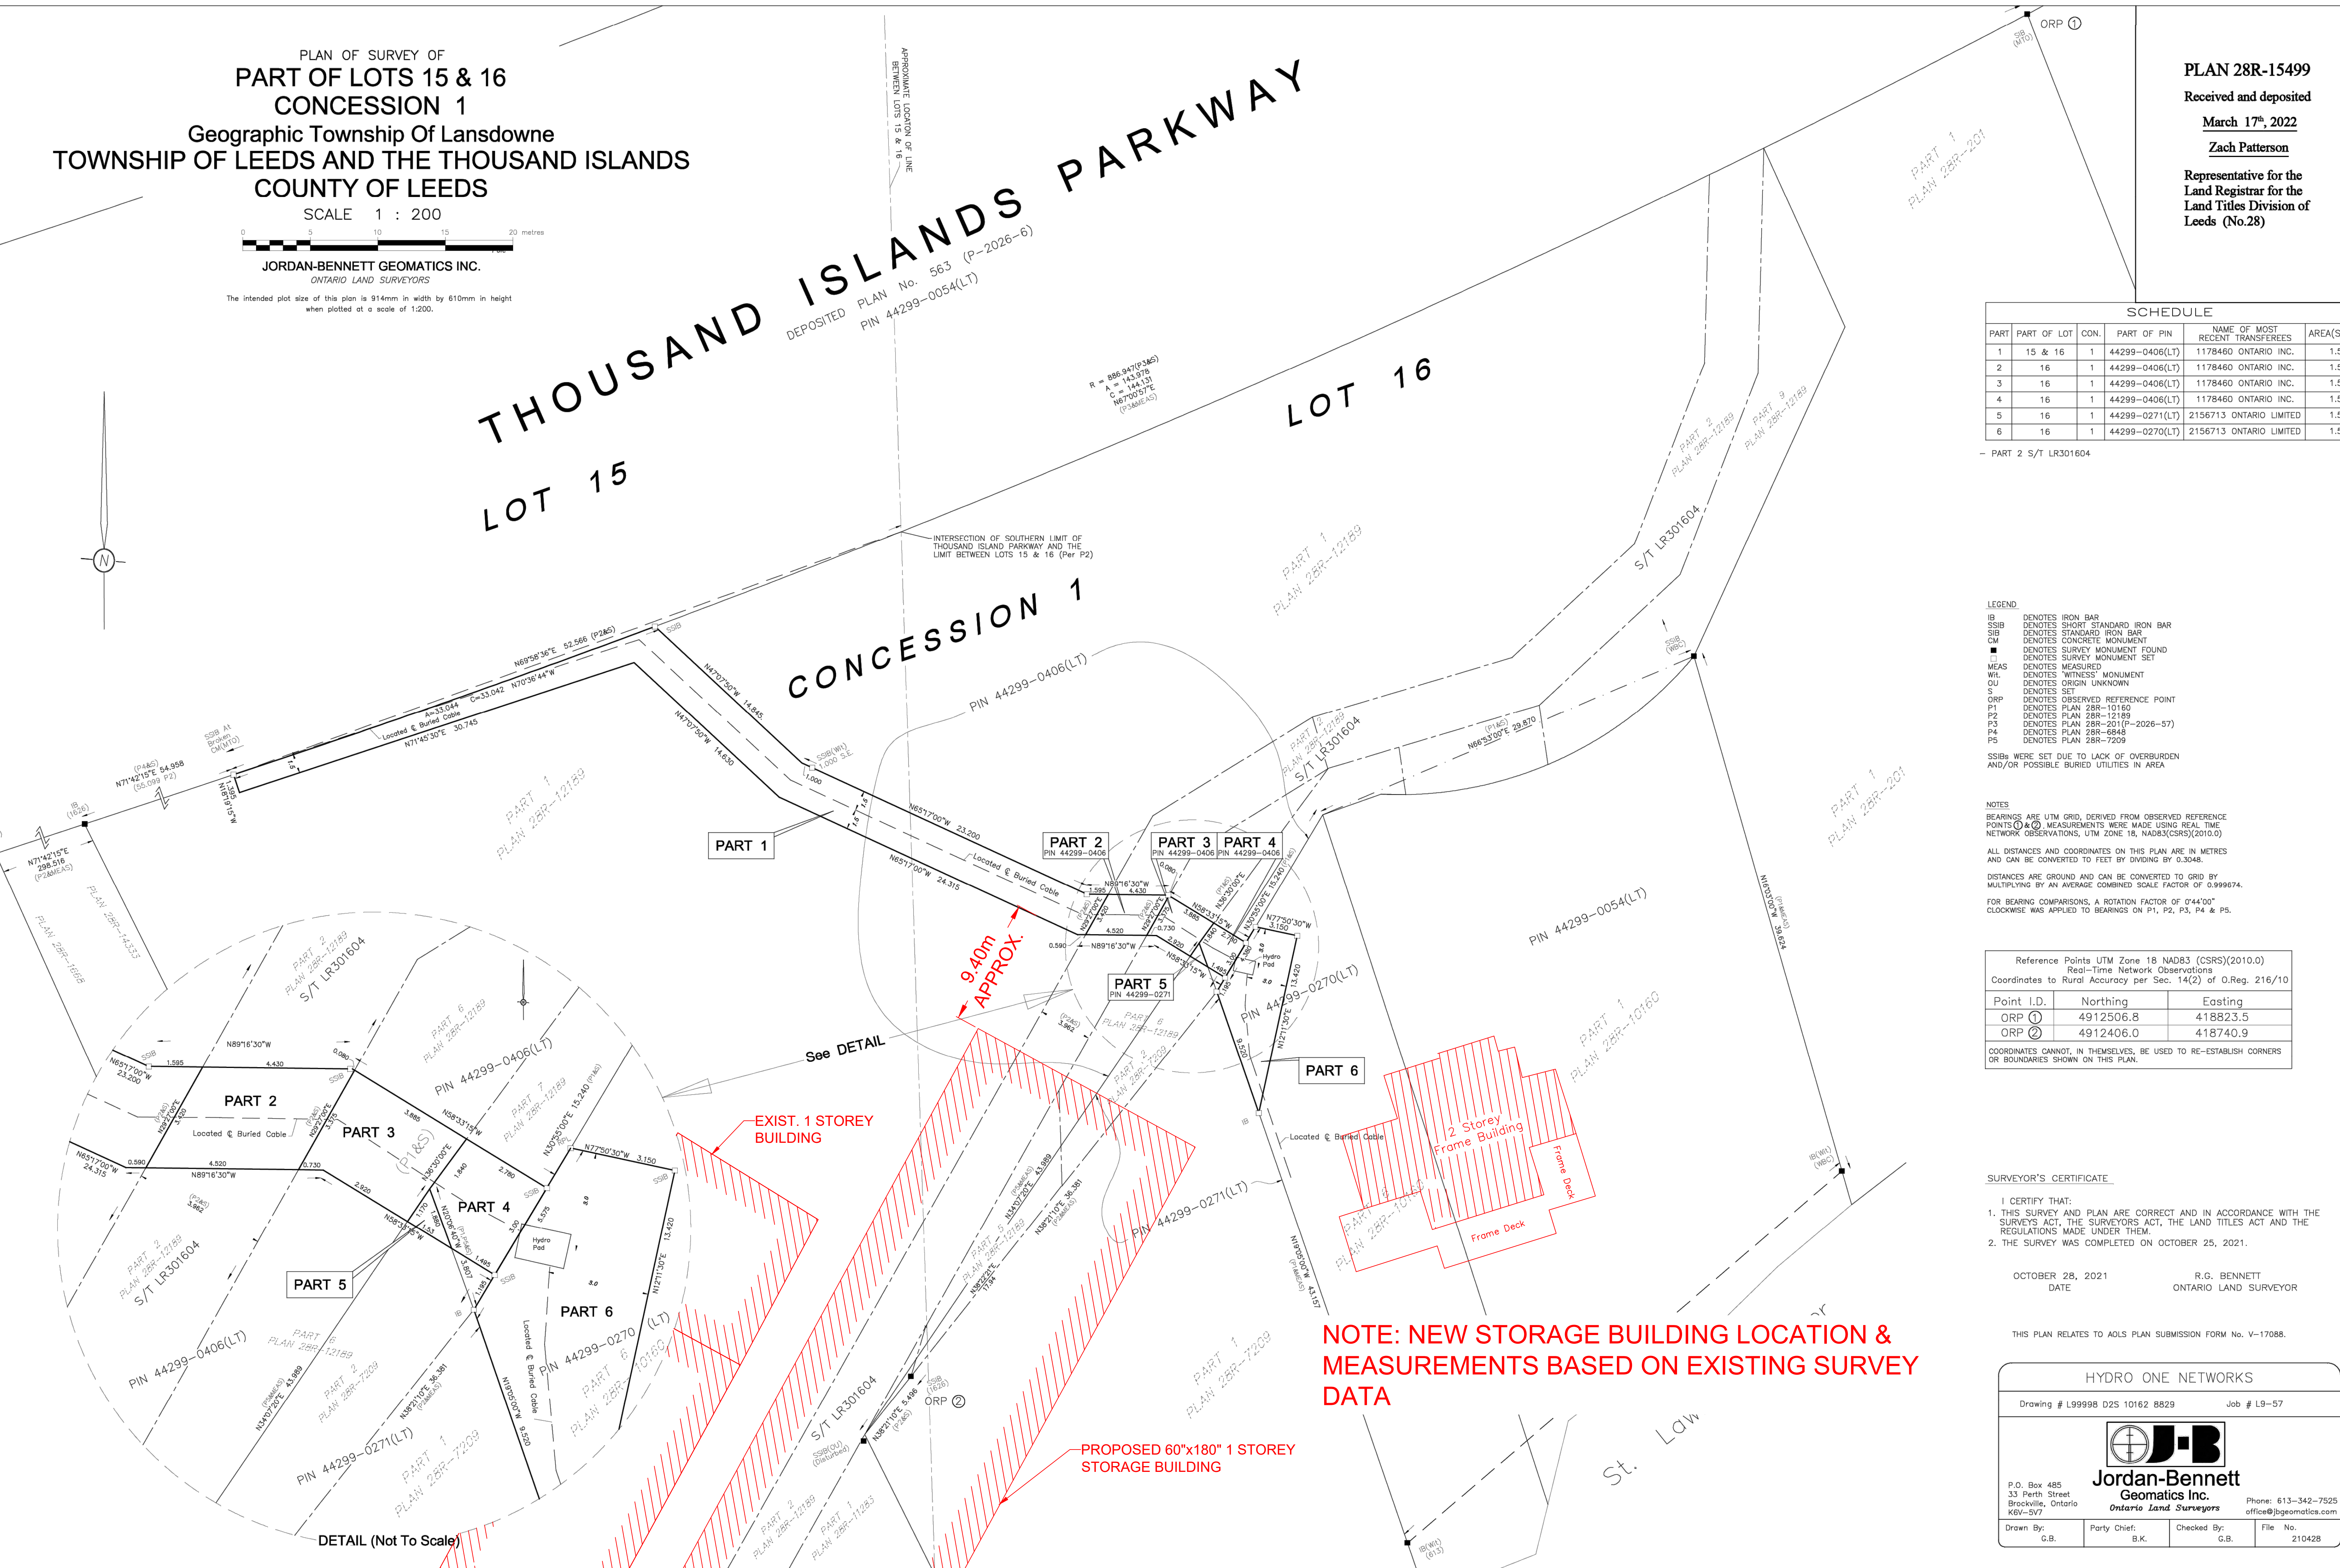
PLAN OF SURVEY OF
PART OF LOTS 15 & 16
CONCESSION 1
Geographic Township Of Lansdowne
TOWNSHIP OF LEEDS AND THE THOUSAND ISLANDS
COUNTY OF LEEDS
SCALE 1 : 200

0 5 10 15 20 metres

JORDAN-BENNETT GEOMATICS INC.
ONTARIO LAND SURVEYORS

The intended plot size of this plan is 914mm in width by 610mm in height when plotted at a scale of 1:200.

PLAN 28R-15499
Received and deposited
March 17th, 2022
Zach Patterson
Representative for the Land Registrar for the Land Titles Division of Leeds (No.28)

ORP ①

THOUSAND ISLANDS PARKWAY
DEPOSITED PLAN No. 563 (P-2026-6)
PIN 44299-0054(LT)

APPROXIMATE LOCATION OF LINE BETWEEN LOTS 15 & 16

LOT 15
LOT 16
CONCESSION 1

R = 886.947(P3&S)
A = 143.978
A = 144.131
C = 143.822
N67°00'57"E
(P3&MEAS)

INTERSECTION OF SOUTHERN LIMIT OF THOUSAND ISLAND PARKWAY AND THE LIMIT BETWEEN LOTS 15 & 16 (Per P2)

PIN 44299-0406(LT)
PIN 44299-0054(LT)
PIN 44299-0270(LT)
PIN 44299-0271(LT)

PART 1
PART 2 PIN 44299-0406
PART 3 PIN 44299-0406
PART 4 PIN 44299-0406
PART 5 PIN 44299-0271
PART 6

9.40m APPROX.
See DETAIL

EXIST. 1 STOREY BUILDING
PROPOSED 60"x180" 1 STOREY STORAGE BUILDING

NOTE: NEW STORAGE BUILDING LOCATION & MEASUREMENTS BASED ON EXISTING SURVEY DATA

2 Storey Frame Building
Frame Deck
Frame Deck
Hydro Pod

S/T LR301604
PART 1 PLAN 28R-12189
PART 1 PLAN 28R-201
PART 2 PLAN 28R-12189
PART 9 PLAN 28R-12189
PART 1 PLAN 28R-10160
PART 1 PLAN 28R-7209
PART 6 PLAN 28R-12189
PLAN 28R-1686
PLAN 28R-14335

N69°58'36"E 52.566 (P2&S)
N70°36'44"W
A=33.044
C=33.042
N71°45'30"E 30.745
Located ℄ Buried Cable
N71°42'15"E 54.958 (P4&S)
(55.099 P2)
N71°42'15"E 298.516 (P2&MEAS)
N47°07'50"W 14.845
N47°07'50"W 14.630
N65°17'00"W 23.200
N65°17'00"W 24.315
N89°16'30"W
N58°33'15"W
N77°50'30"W 3.150
N30°55'00"E 15.240
N12°11'30"E 13.420
N66°53'00"E 29.870
N18°53'00"W 39.624
N18°05'00"W 43.157
N38°21'10"E 36.381
N34°07'20"E 43.989

SSIB
SSIB(Wit) 1.000 S.E.
SSIB At Broken CM(MTO)
SSIB(WBC)
IB(Wit)(WBC)
ORP ②

DETAIL (Not To Scale)

St. Law

SCHEDULE
| PART | PART OF LOT | CON. | PART OF PIN | NAME OF MOST RECENT TRANSFEREES | AREA(S |
|---|---|---|---|---|---|
| 1 | 15 & 16 | 1 | 44299-0406(LT) | 1178460 ONTARIO INC. | 1.5 |
| 2 | 16 | 1 | 44299-0406(LT) | 1178460 ONTARIO INC. | 1.5 |
| 3 | 16 | 1 | 44299-0406(LT) | 1178460 ONTARIO INC. | 1.5 |
| 4 | 16 | 1 | 44299-0406(LT) | 1178460 ONTARIO INC. | 1.5 |
| 5 | 16 | 1 | 44299-0271(LT) | 2156713 ONTARIO LIMITED | 1.5 |
| 6 | 16 | 1 | 44299-0270(LT) | 2156713 ONTARIO LIMITED | 1.5 |

– PART 2 S/T LR301604

LEGEND
IB DENOTES IRON BAR
SSIB DENOTES SHORT STANDARD IRON BAR
SIB DENOTES STANDARD IRON BAR
CM DENOTES CONCRETE MONUMENT
■ DENOTES SURVEY MONUMENT FOUND
□ DENOTES SURVEY MONUMENT SET
MEAS DENOTES MEASURED
Wit. DENOTES 'WITNESS' MONUMENT
OU DENOTES ORIGIN UNKNOWN
S DENOTES SET
ORP DENOTES OBSERVED REFERENCE POINT
P1 DENOTES PLAN 28R-10160
P2 DENOTES PLAN 28R-12189
P3 DENOTES PLAN 28R-201(P-2026-57)
P4 DENOTES PLAN 28R-6848
P5 DENOTES PLAN 28R-7209

SSIBs WERE SET DUE TO LACK OF OVERBURDEN AND/OR POSSIBLE BURIED UTILITIES IN AREA

NOTES
BEARINGS ARE UTM GRID, DERIVED FROM OBSERVED REFERENCE POINTS ① & ② MEASUREMENTS WERE MADE USING REAL TIME NETWORK OBSERVATIONS, UTM ZONE 18, NAD83(CSRS)(2010.0)

ALL DISTANCES AND COORDINATES ON THIS PLAN ARE IN METRES AND CAN BE CONVERTED TO FEET BY DIVIDING BY 0.3048.

DISTANCES ARE GROUND AND CAN BE CONVERTED TO GRID BY MULTIPLYING BY AN AVERAGE COMBINED SCALE FACTOR OF 0.999674.

FOR BEARING COMPARISONS, A ROTATION FACTOR OF 0°44'00" CLOCKWISE WAS APPLIED TO BEARINGS ON P1, P2, P3, P4 & P5.

Reference Points UTM Zone 18 NAD83 (CSRS)(2010.0)
Real-Time Network Observations
Coordinates to Rural Accuracy per Sec. 14(2) of O.Reg. 216/10

| Point I.D. | Northing | Easting |
|---|---|---|
| ORP ① | 4912506.8 | 418823.5 |
| ORP ② | 4912406.0 | 418740.9 |

COORDINATES CANNOT, IN THEMSELVES, BE USED TO RE-ESTABLISH CORNERS OR BOUNDARIES SHOWN ON THIS PLAN.

SURVEYOR'S CERTIFICATE
I CERTIFY THAT:
1. THIS SURVEY AND PLAN ARE CORRECT AND IN ACCORDANCE WITH THE SURVEYS ACT, THE SURVEYORS ACT, THE LAND TITLES ACT AND THE REGULATIONS MADE UNDER THEM.
2. THE SURVEY WAS COMPLETED ON OCTOBER 25, 2021.

OCTOBER 28, 2021
DATE
R.G. BENNETT
ONTARIO LAND SURVEYOR

THIS PLAN RELATES TO AOLS PLAN SUBMISSION FORM No. V-17088.

HYDRO ONE NETWORKS
Drawing # L99998 D2S 10162 8829 Job # L9-57

P.O. Box 485
33 Perth Street
Brockville, Ontario
K6V-5V7
Jordan-Bennett
Geomatics Inc.
Ontario Land Surveyors
Phone: 613-342-7525
office@jbgeomatics.com
Drawn By: G.B. | Party Chief: B.K. | Checked By: G.B. | File No. 210428